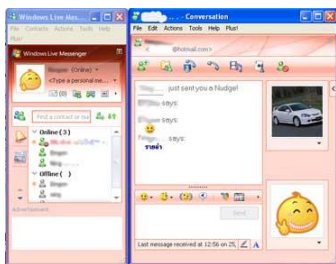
Windows Live Mes...

File Contacts Actions Tools Help

Plus!

Windows Live Messenger

(Online)

<Type a personal me...

(0)

Find a contact or nu

Online ( 3 )

Offline ( )

Advertisement

... - Conversation

File Edit Actions Tools Help Plus!

@hotmail.com>

just sent you a Nudge!

says:

says:

says:

Send

Last message received at 12:56 on 25